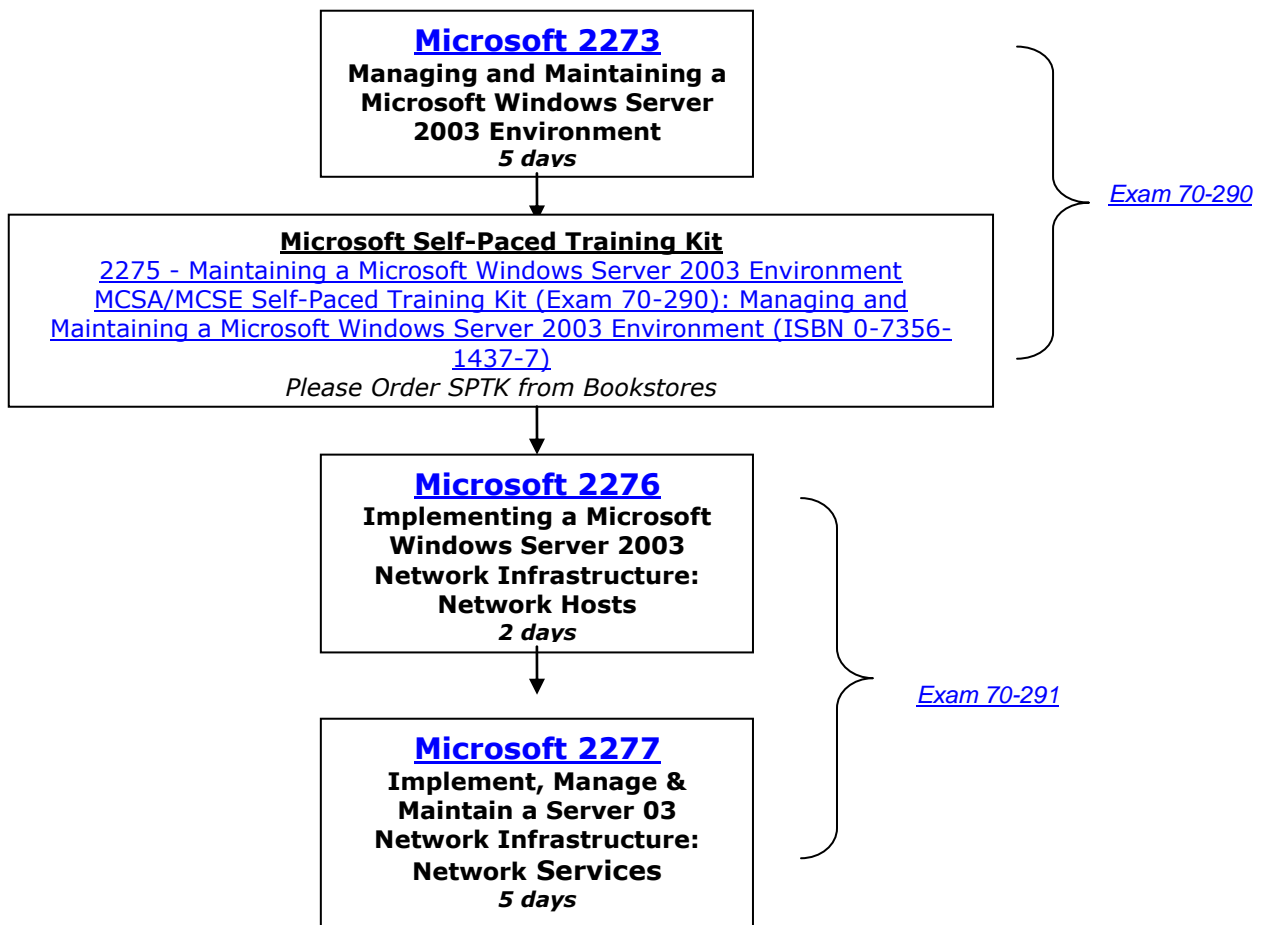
Microsoft 2273
Managing and Maintaining a Microsoft Windows Server 2003 Environment
5 days

Exam 70-290

Microsoft Self-Paced Training Kit
2275 - Maintaining a Microsoft Windows Server 2003 Environment
MCSA/MCSE Self-Paced Training Kit (Exam 70-290): Managing and Maintaining a Microsoft Windows Server 2003 Environment (ISBN 0-7356-1437-7)
Please Order SPTK from Bookstores

Microsoft 2276
Implementing a Microsoft Windows Server 2003 Network Infrastructure: Network Hosts
2 days

Exam 70-291

Microsoft 2277
Implement, Manage & Maintain a Server 03 Network Infrastructure: Network Services
5 days